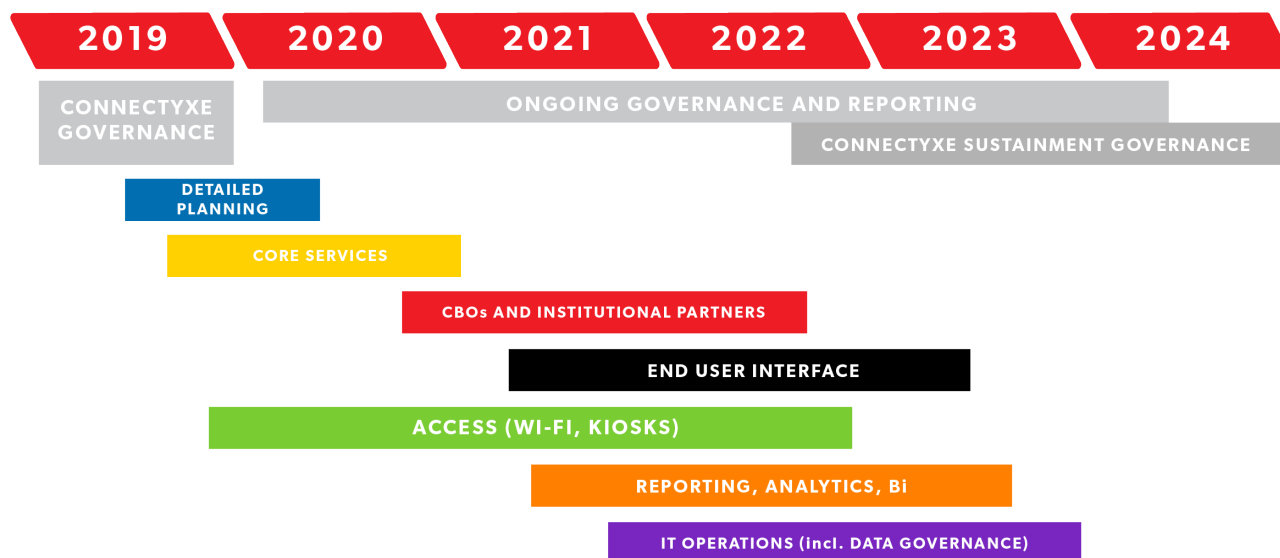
2019 2020 2021 2022 2023 2024

CONNECTYXE GOVERNANCE

ONGOING GOVERNANCE AND REPORTING

CONNECTYXE SUSTAINMENT GOVERNANCE

DETAILED PLANNING

CORE SERVICES

CBOs AND INSTITUTIONAL PARTNERS

END USER INTERFACE

ACCESS (WI-FI, KIOSKS)

REPORTING, ANALYTICS, Bi

IT OPERATIONS (incl. DATA GOVERNANCE)